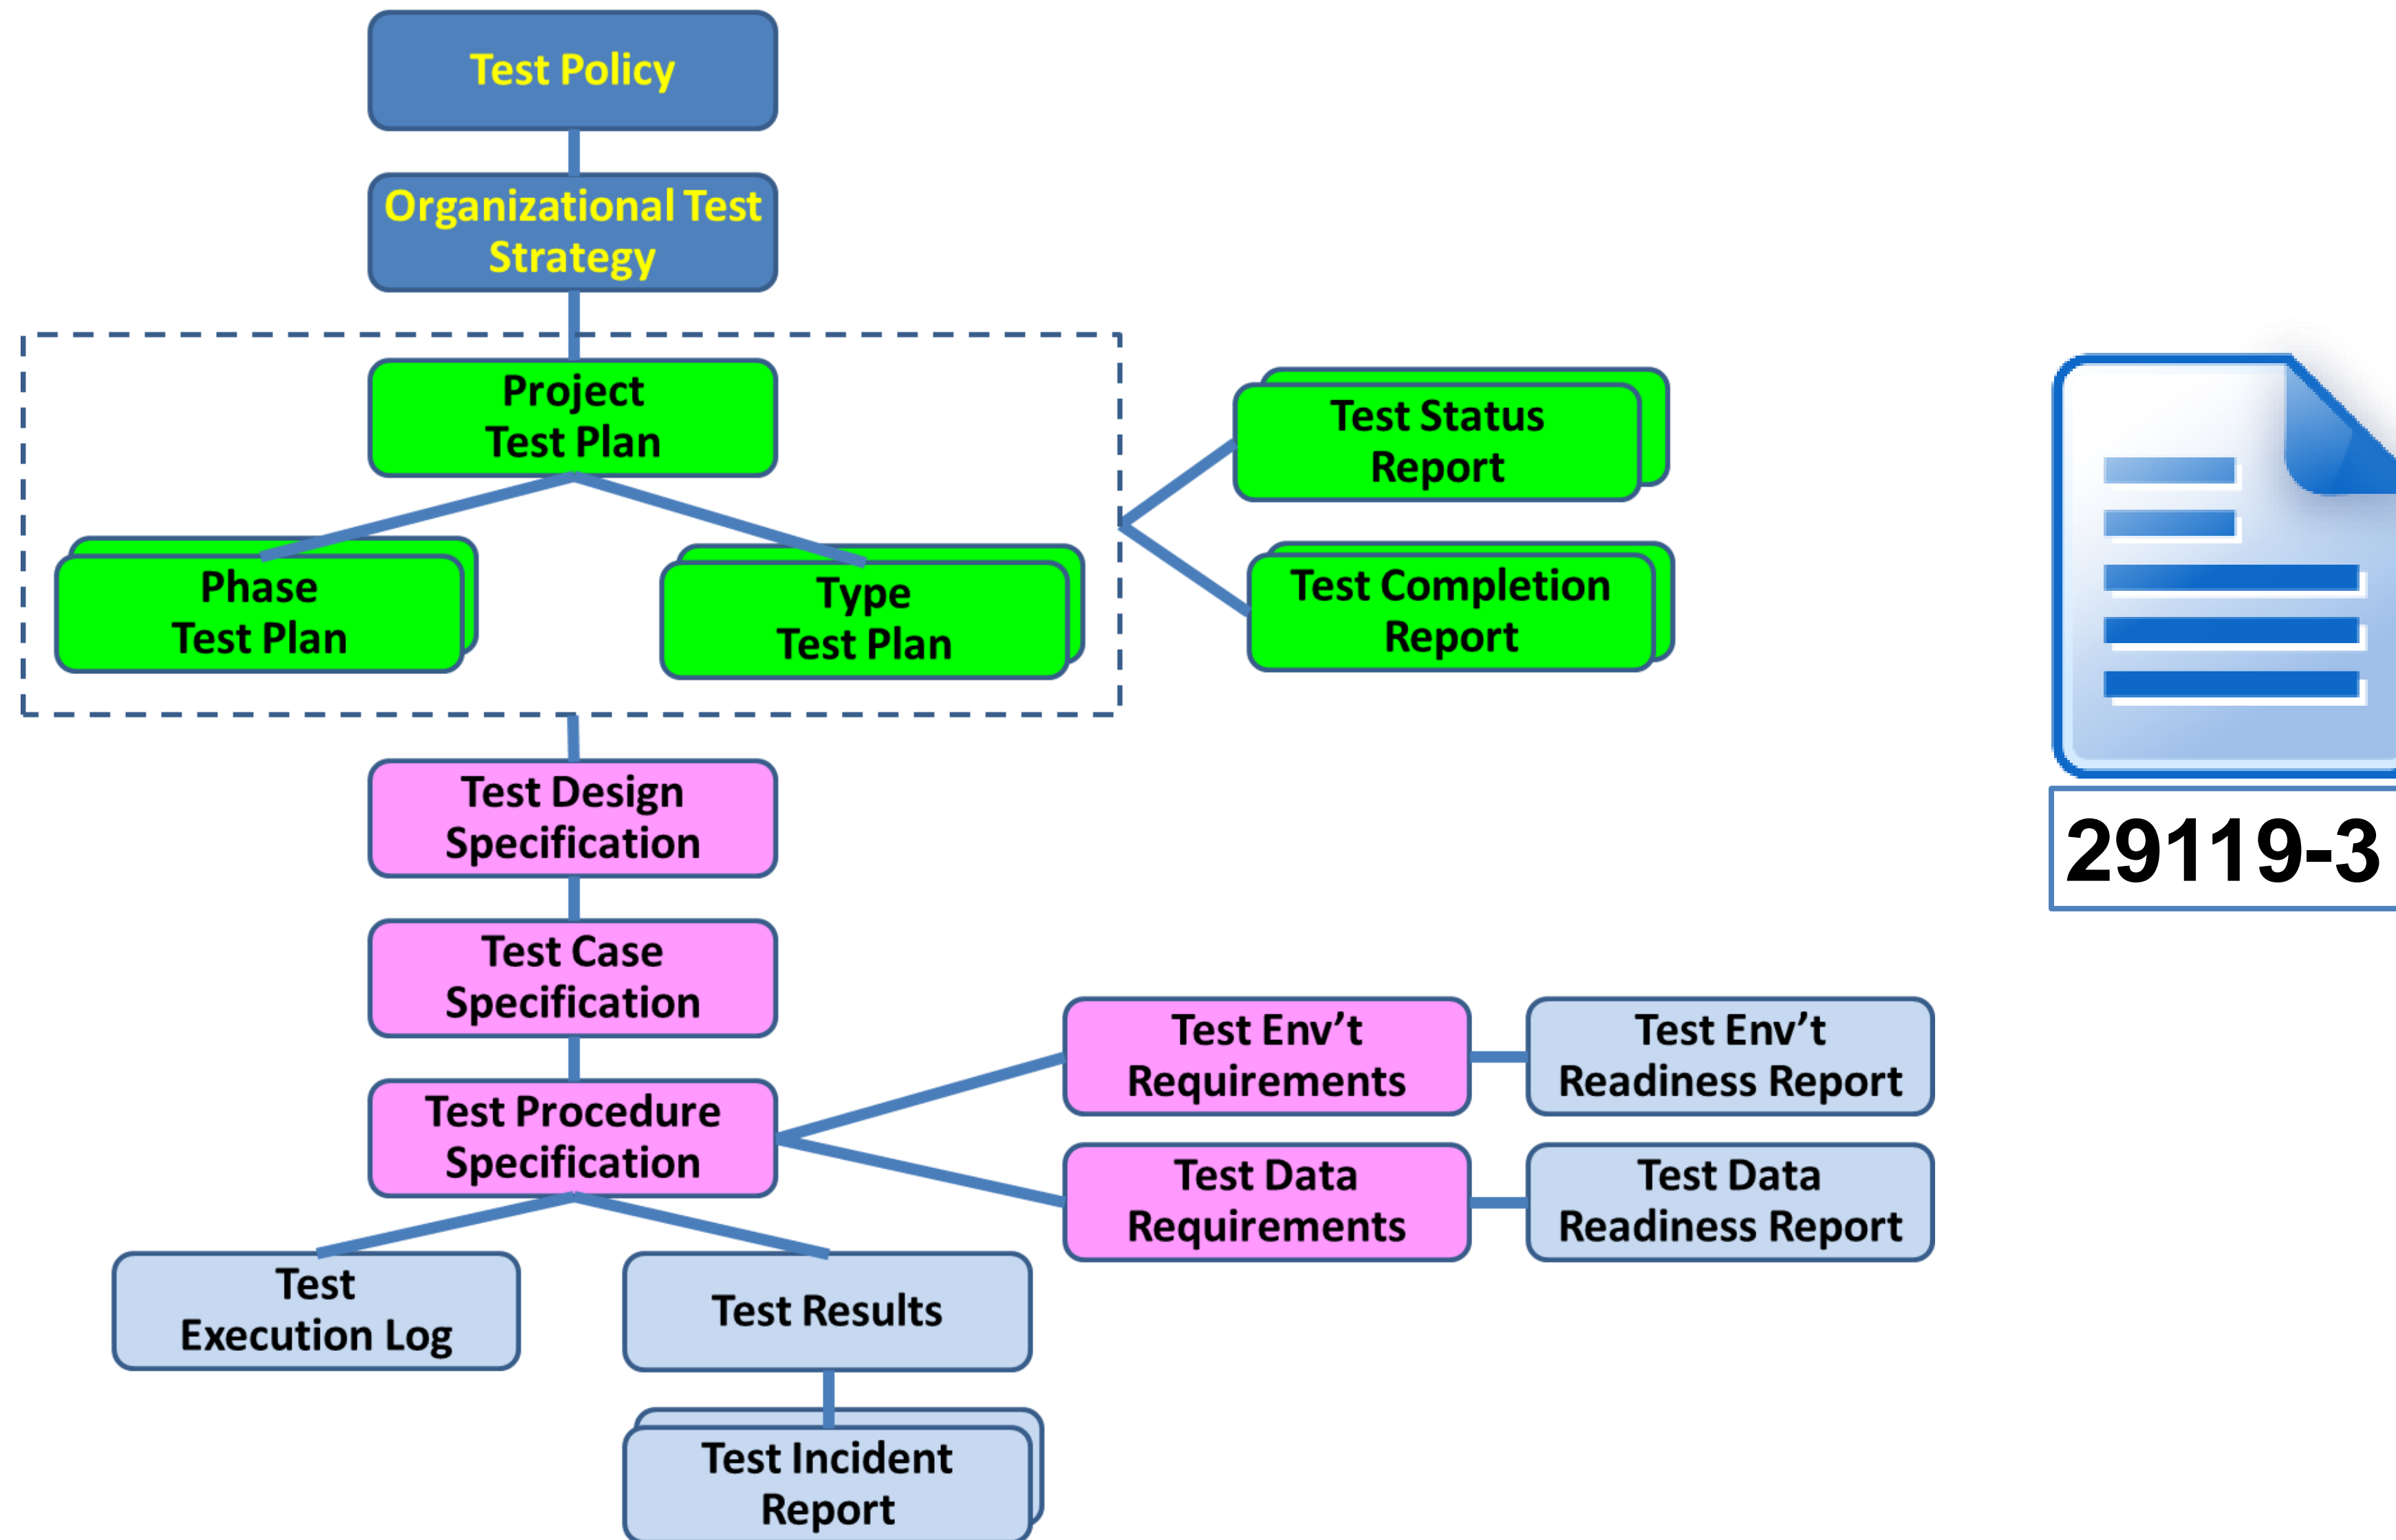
Test Policy

Organizational Test Strategy

Project Test Plan

Phase Test Plan

Type Test Plan

Test Status Report

Test Completion Report

29119-3

Test Design Specification

Test Case Specification

Test Procedure Specification

Test Env’t Requirements

Test Env’t Readiness Report

Test Data Requirements

Test Data Readiness Report

Test Execution Log

Test Results

Test Incident Report